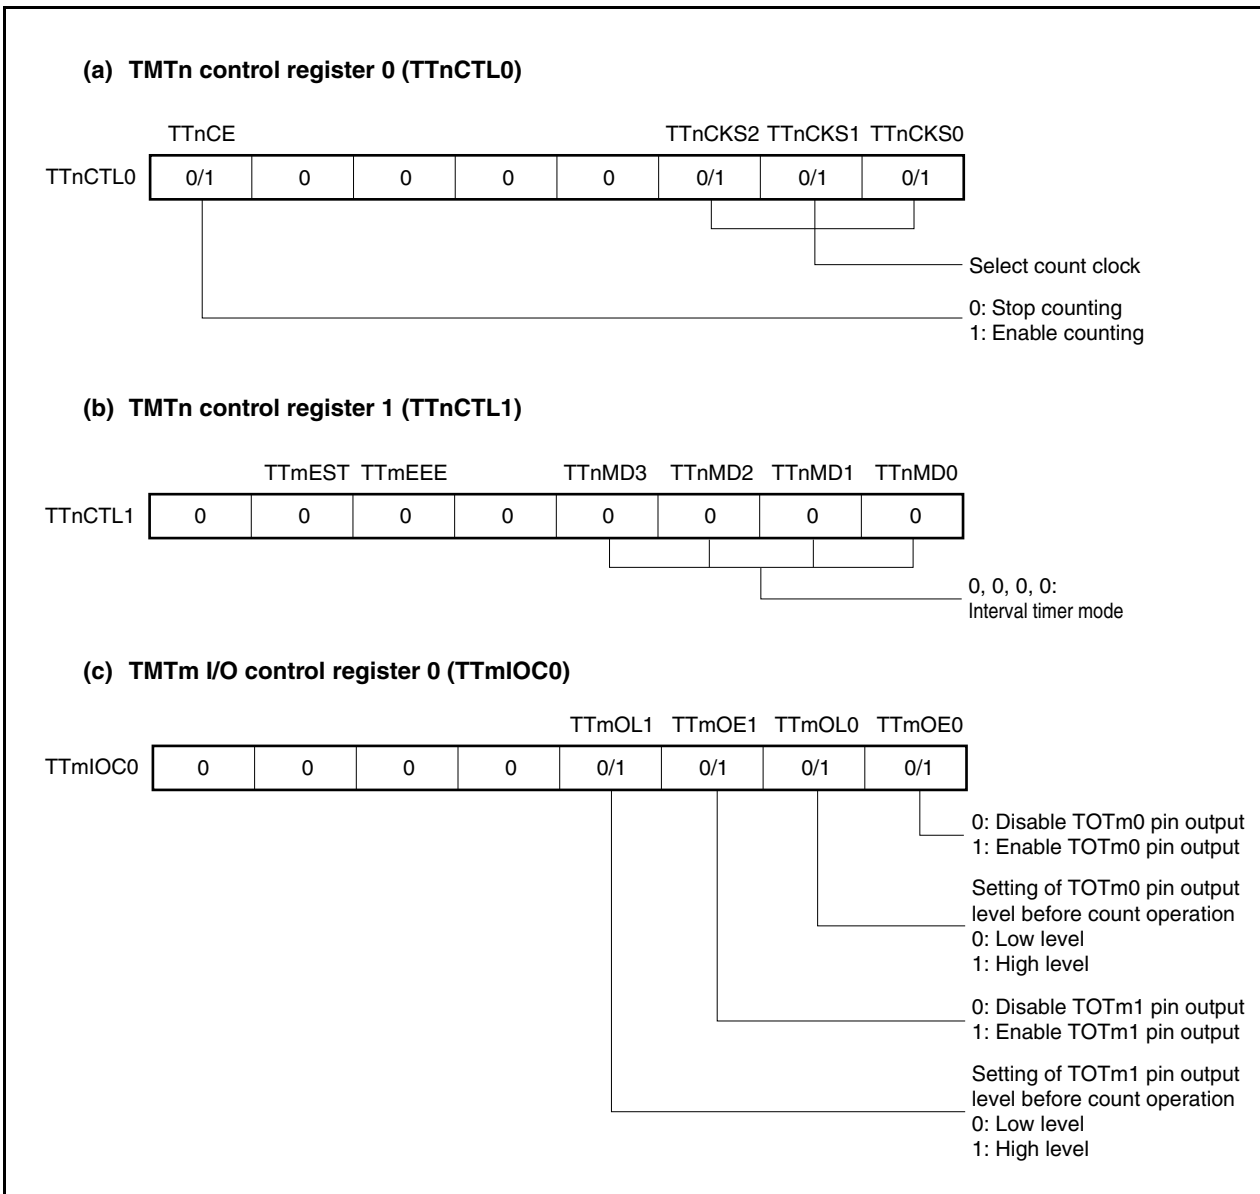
(a) TMTn control register 0 (TTnCTL0)

TTnCE TTnCKS2 TTnCKS1 TTnCKS0

| TTnCTL0 | 0/1 | 0 | 0 | 0 | 0 | 0/1 | 0/1 | 0/1 |
|---|---|---|---|---|---|---|---|---|

Select count clock

0: Stop counting
1: Enable counting

(b) TMTn control register 1 (TTnCTL1)

TTmEST TTmEEE TTnMD3 TTnMD2 TTnMD1 TTnMD0

| TTnCTL1 | 0 | 0 | 0 | 0 | 0 | 0 | 0 | 0 |
|---|---|---|---|---|---|---|---|---|

0, 0, 0, 0:
Interval timer mode

(c) TMTm I/O control register 0 (TTmIOC0)

TTmOL1 TTmOE1 TTmOL0 TTmOE0

| TTmIOC0 | 0 | 0 | 0 | 0 | 0/1 | 0/1 | 0/1 | 0/1 |
|---|---|---|---|---|---|---|---|---|

0: Disable TOTm0 pin output
1: Enable TOTm0 pin output

Setting of TOTm0 pin output level before count operation
0: Low level
1: High level

0: Disable TOTm1 pin output
1: Enable TOTm1 pin output

Setting of TOTm1 pin output level before count operation
0: Low level
1: High level